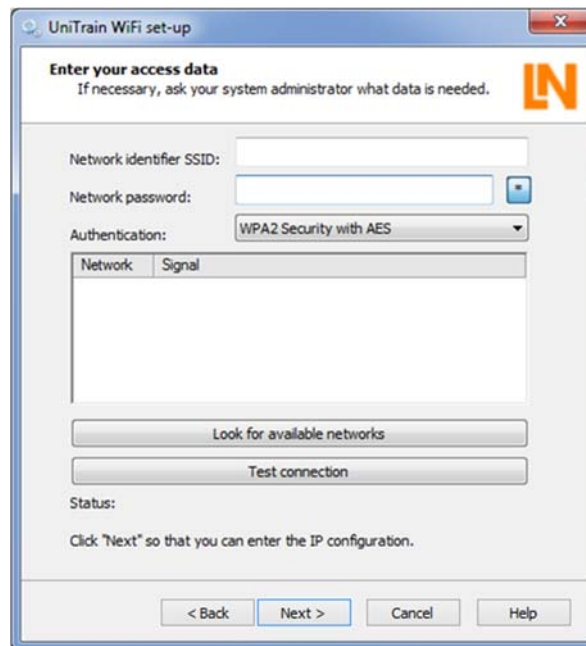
UniTrain WiFi set-up

**Enter your access data**
If necessary, ask your system administrator what data is needed.

LN

Network identifier SSID:

Network password:

Authentication: WPA2 Security with AES

| Network | Signal |
|---|---|

Look for available networks

Test connection

Status:

Click "Next" so that you can enter the IP configuration.

< Back Next > Cancel Help